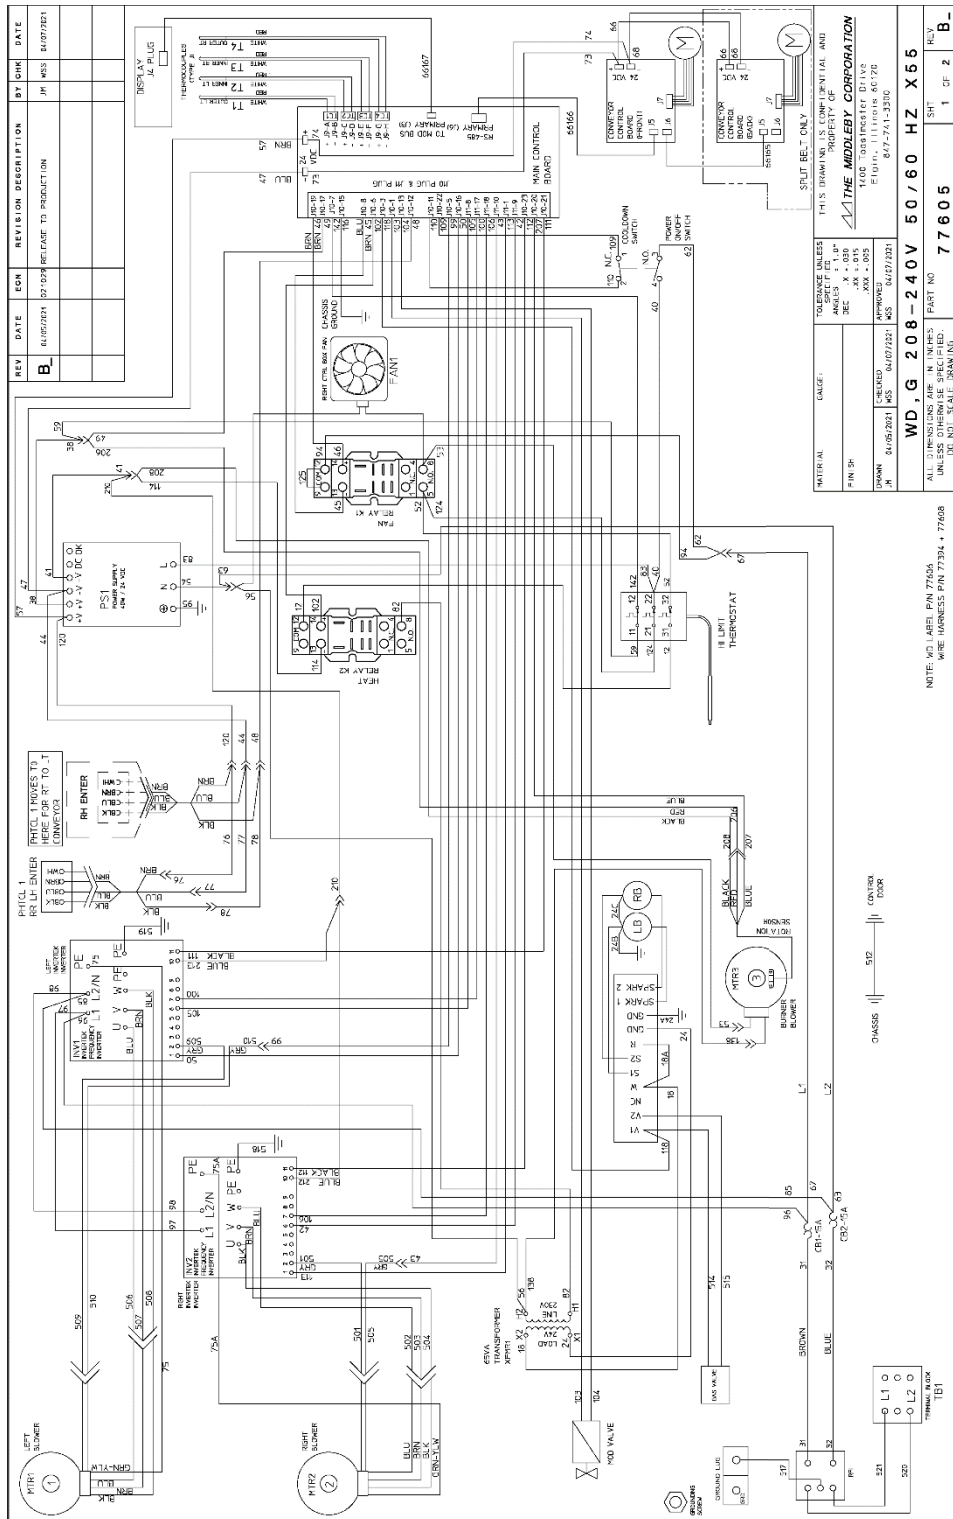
| REV | DATE | ECN | REVISION DESCRIPTION | BY | CHK | DATE |
|---|---|---|---|---|---|---|
| B_ | 04/05/2021 | 071929 | RELEASE TO PRODUCTION | JM | WSS | 04/07/2021 |

DISPLAY J4 PLUG

THERMOCOUPLES (TYPE J)

T4 OUTLET RT
T3
T2 INLET LT
T1 OUTLET LT

RED WHITE

66167

TO MOD BUS

RS-485 PRIMARY (J6)

PRIMARY (J9)

MAIN CONTROL BOARD

J10 PLUG & J11 PLUG

66166

24 VDC

BRN

BLU

CONVEYOR CONTROL BOARD (FRONT)

CONVEYOR CONTROL BOARD (BACK)

24 VDC

SPLIT BELT ONLY

COOLDOWN SWITCH

POWER ON/OFF SWITCH

N.C. N.O.

CHASSIS GROUND

RIGHT CTRL BOX FAN

FAN1

FAN RELAY K1

PS1 POWER SUPPLY 48W / 24 VDC

V DC OK

HEAT RELAY K2

HI LIMIT THERMOSTAT

PHTCL 1 MOVES TO HERE FOR RT TO LT CONVEYOR

RH ENTER

PHTCL 1 RR LH ENTER

LEFT INVERTER INV1

RIGHT INVERTER INV2

BLACK BLUE

SPARK 1 SPARK 2 GND

LB RB

MTR3 BURNER BLOWER

ROTATION SENSOR

CHASSIS

CONTROL DOOR

65VA TRANSFORMER XFMR1

LINE 230V

LOAD 24V

GAS VALVE

MOD VALVE

BROWN

BLUE

CB1-15A

CB2-15A

MTR1 LEFT BLOWER

MTR2 RIGHT BLOWER

GRN-YLW

BLU BRN BLK

GROUNDING SCREW

GROUND LUG

TERMINAL BLOCK TB1

L1 L2

MATERIAL

FINISH

GAUGE:

TOLERANCE UNLESS SPECIFIED
ANGLES ± 1.0°
DEC .X ± .030
.XX ± .015
.XXX ± .005

DRAWN JM 04/05/2021

CHECKED WSS 04/07/2021

APPROVED WSS 04/07/2021

ALL DIMENSIONS ARE IN INCHES UNLESS OTHERWISE SPECIFIED. DO NOT SCALE DRAWING.

THIS DRAWING IS CONFIDENTIAL AND PROPERTY OF

THE MIDDLEBY CORPORATION
1400 Toastmaster Drive
Elgin, Illinois 60120
847-741-3300

WD, G 208-240V 50/60 HZ X55

PART NO 77605

SHT 1 OF 2

REV B_

NOTE: WD LABEL P/N 77606
WIRE HARNESS P/N 77394 + 77608